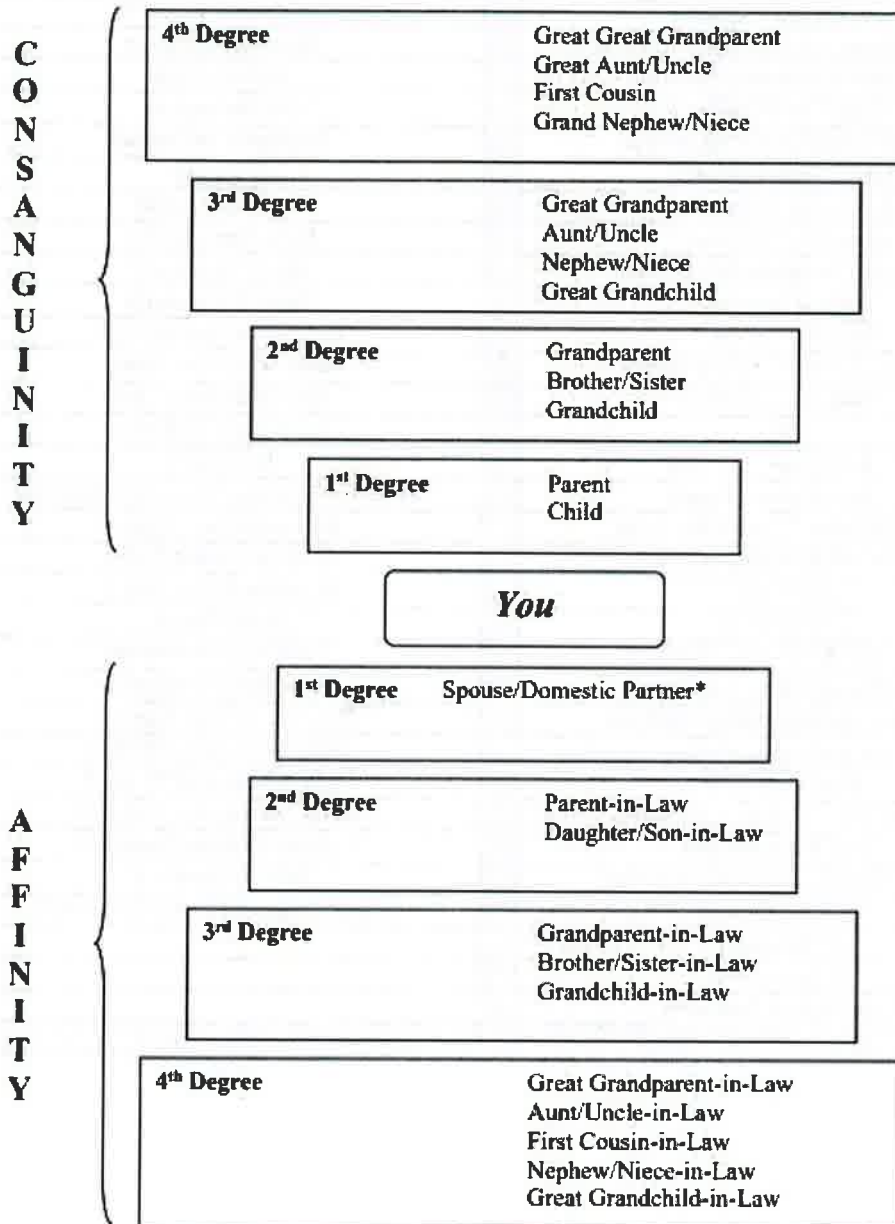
CONSANGUINITY

4$^{th}$ Degree
Great Great Grandparent
Great Aunt/Uncle
First Cousin
Grand Nephew/Niece

3$^{rd}$ Degree
Great Grandparent
Aunt/Uncle
Nephew/Niece
Great Grandchild

2$^{nd}$ Degree
Grandparent
Brother/Sister
Grandchild

1$^{st}$ Degree
Parent
Child

You

AFFINITY

1$^{st}$ Degree
Spouse/Domestic Partner*

2$^{nd}$ Degree
Parent-in-Law
Daughter/Son-in-Law

3$^{rd}$ Degree
Grandparent-in-Law
Brother/Sister-in-Law
Grandchild-in-Law

4$^{th}$ Degree
Great Grandparent-in-Law
Aunt/Uncle-in-Law
First Cousin-in-Law
Nephew/Niece-in-Law
Great Grandchild-in-Law